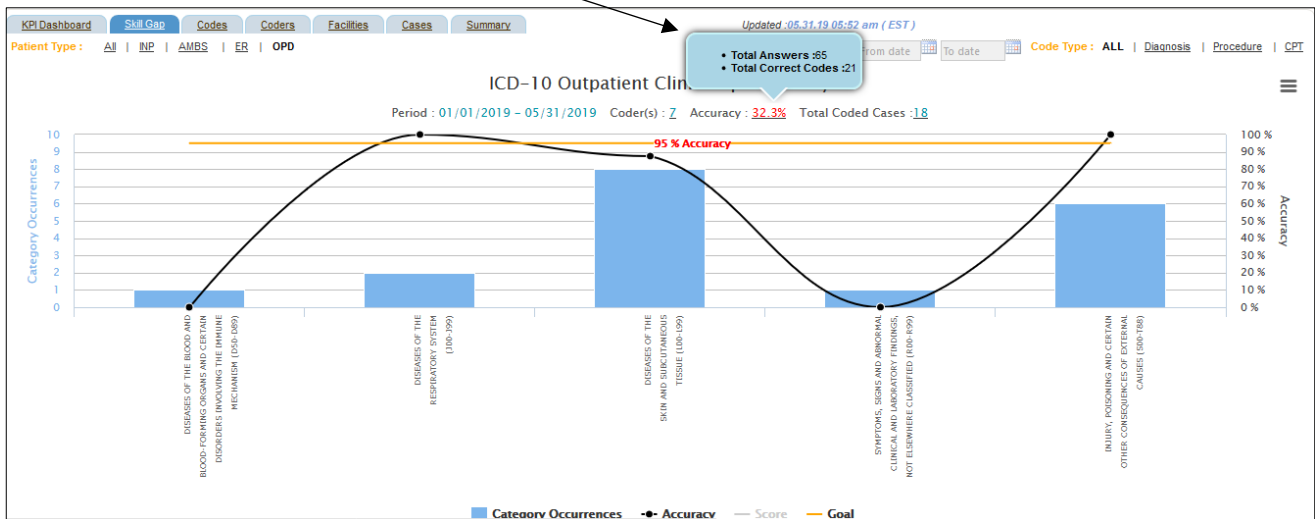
KPI Dashboard | Skill Gap | Codes | Coders | Facilities | Cases | Summary

Updated :05.31.19 05:52 am ( EST )

Patient Type : All | INP | AMBS | ER | OPD

From date To date

Code Type : ALL | Diagnosis | Procedure | CPT

• Total Answers :65
• Total Correct Codes :21

ICD-10 Outpatient Clin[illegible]

Period : 01/01/2019 - 05/31/2019 Coder(s) : 7 Accuracy : 32.3% Total Coded Cases :18

Category Occurrences

10
9
8
7
6
5
4
3
2
1
0

95 % Accuracy

Accuracy

100 %
90 %
80 %
70 %
60 %
50 %
40 %
30 %
20 %
10 %
0 %

DISEASES OF THE BLOOD AND BLOOD-FORMING ORGANS AND CERTAIN DISORDERS INVOLVING THE IMMUNE MECHANISM (D50-D89)

DISEASES OF THE RESPIRATORY SYSTEM (J00-J99)

DISEASES OF THE SKIN AND SUBCUTANEOUS TISSUE (L00-L99)

SYMPTOMS, SIGNS AND ABNORMAL CLINICAL AND LABORATORY FINDINGS, NOT ELSEWHERE CLASSIFIED (R00-R99)

INJURY, POISONING AND CERTAIN OTHER CONSEQUENCES OF EXTERNAL CAUSES (S00-T88)

Category Occurrences Accuracy Score Goal